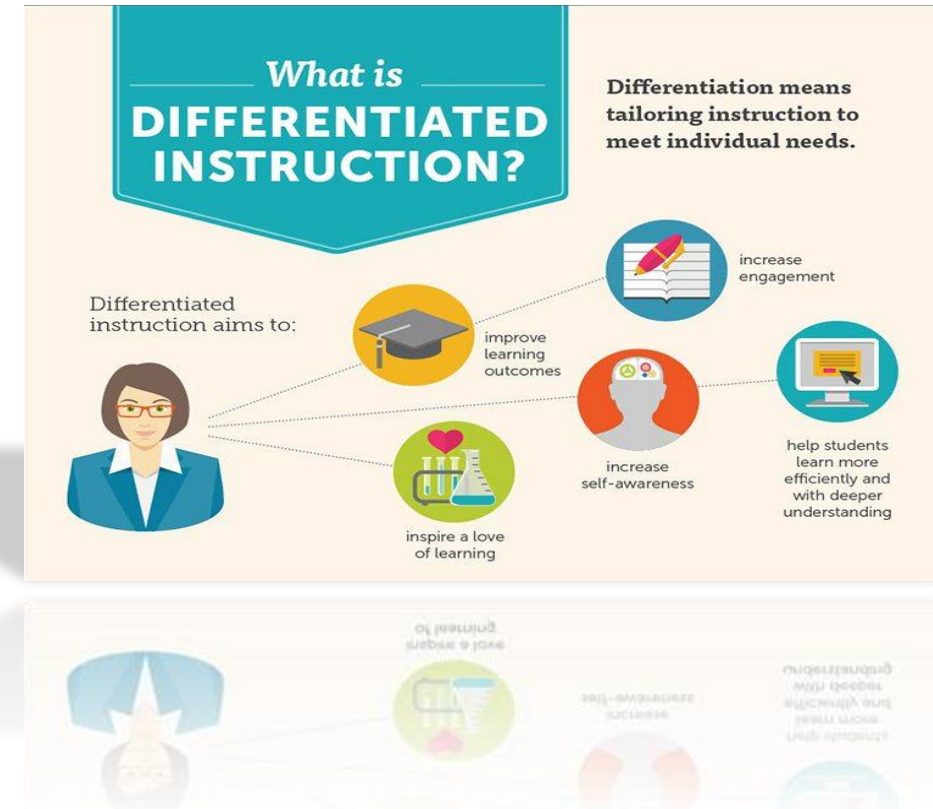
What is DIFFERENTIATED INSTRUCTION?

Differentiation means tailoring instruction to meet individual needs.

Differentiated instruction aims to:

improve learning outcomes

increase engagement

increase self-awareness

help students learn more efficiently and with deeper understanding

inspire a love of learning